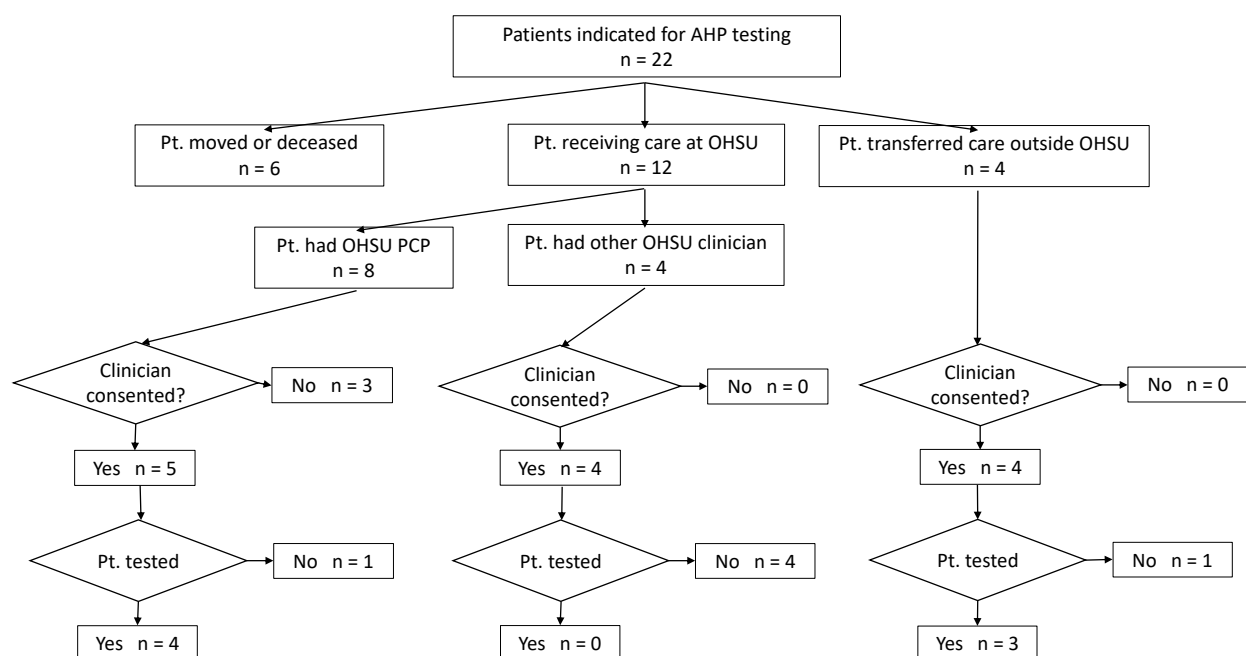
Patients indicated for AHP testing
n = 22

Pt. moved or deceased
n = 6

Pt. receiving care at OHSU
n = 12

Pt. transferred care outside OHSU
n = 4

Pt. had OHSU PCP
n = 8

Pt. had other OHSU clinician
n = 4

Clinician consented?

No n = 3

Yes n = 5

Pt. tested

No n = 1

Yes n = 4

Clinician consented?

No n = 0

Yes n = 4

Pt. tested

No n = 4

Yes n = 0

Clinician consented?

No n = 0

Yes n = 4

Pt. tested

No n = 1

Yes n = 3